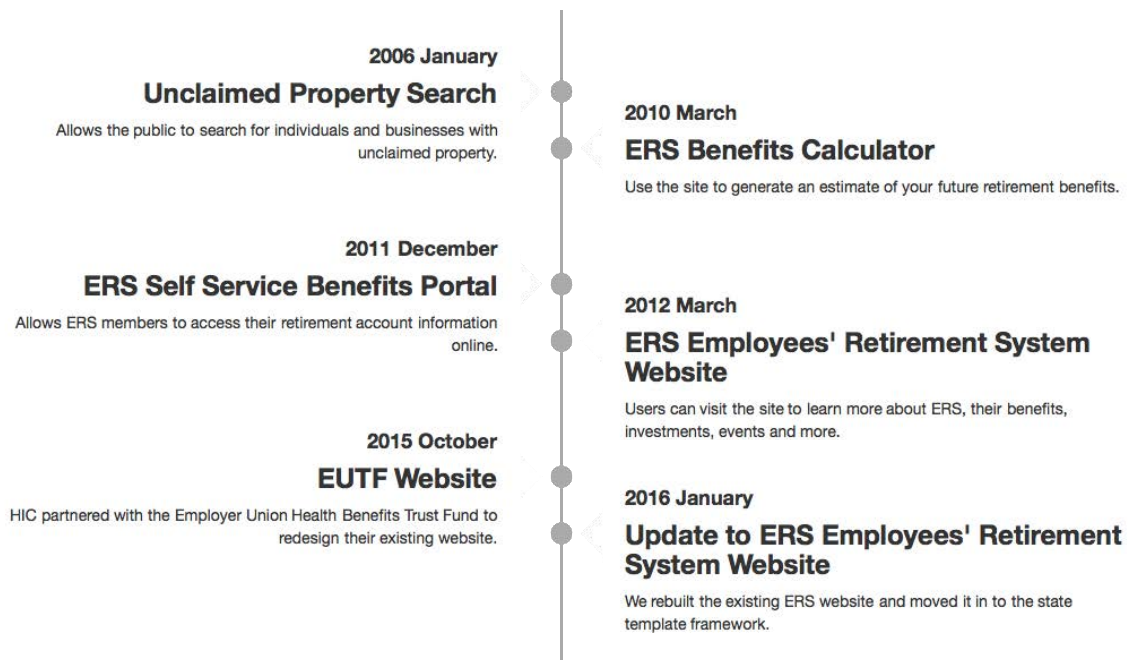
2006 January

Unclaimed Property Search

Allows the public to search for individuals and businesses with unclaimed property.

2010 March

ERS Benefits Calculator

Use the site to generate an estimate of your future retirement benefits.

2011 December

ERS Self Service Benefits Portal

Allows ERS members to access their retirement account information online.

2012 March

ERS Employees' Retirement System Website

Users can visit the site to learn more about ERS, their benefits, investments, events and more.

2015 October

EUTF Website

HIC partnered with the Employer Union Health Benefits Trust Fund to redesign their existing website.

2016 January

Update to ERS Employees' Retirement System Website

We rebuilt the existing ERS website and moved it in to the state template framework.